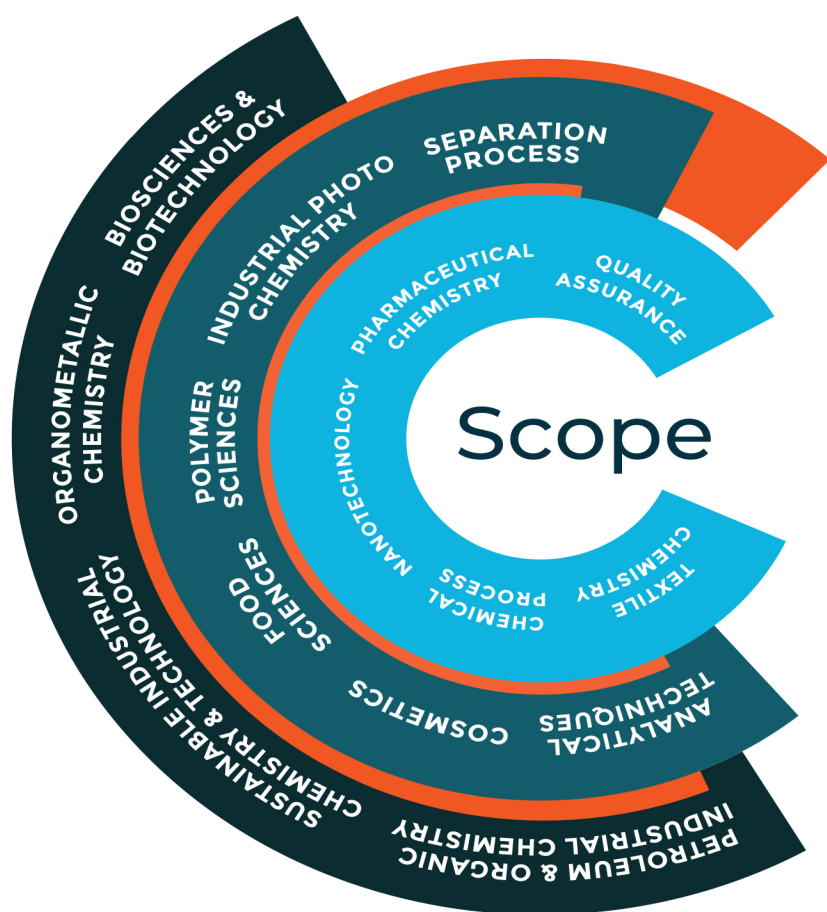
BIOSCIENCES & BIOTECHNOLOGY

SEPARATION PROCESS

INDUSTRIAL PHOTO CHEMISTRY

ORGANOMETALLIC CHEMISTRY

PHARMACEUTICAL CHEMISTRY

QUALITY ASSURANCE

POLYMER SCIENCES

NANOTECHNOLOGY

Scope

FOOD SCIENCES

CHEMICAL PROCESS

TEXTILE CHEMISTRY

SUSTAINABLE INDUSTRIAL CHEMISTRY & TECHNOLOGY

COSMETICS

ANALYTICAL TECHNIQUES

PETROLEUM & ORGANIC INDUSTRIAL CHEMISTRY